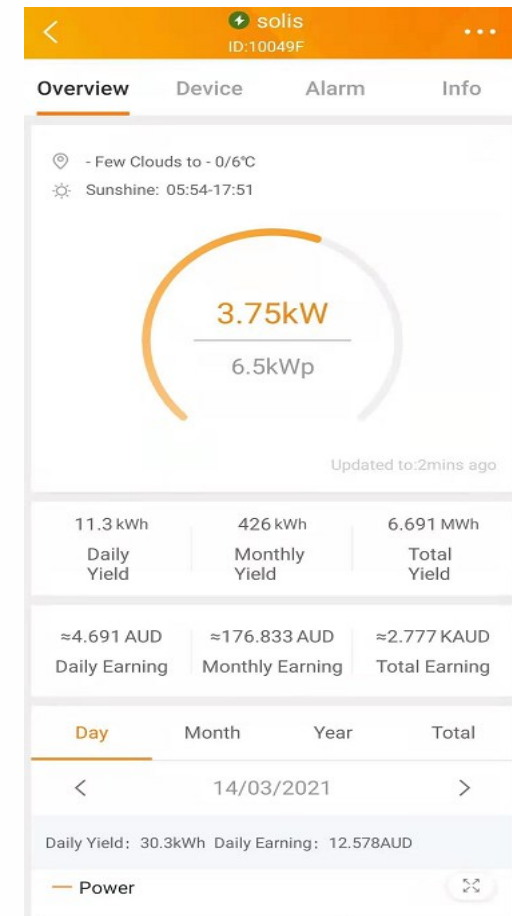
solis
ID:10049F

Overview Device Alarm Info

- Few Clouds to - 0/6℃
Sunshine: 05:54-17:51

3.75kW
6.5kWp

Updated to:2mins ago

| 11.3 kWh | 426 kWh | 6.691 MWh |
|---|---|---|
| Daily Yield | Monthly Yield | Total Yield |

| ≈4.691 AUD | ≈176.833 AUD | ≈2.777 KAUD |
|---|---|---|
| Daily Earning | Monthly Earning | Total Earning |

Day Month Year Total

14/03/2021

Daily Yield: 30.3kWh Daily Earning: 12.578AUD

Power